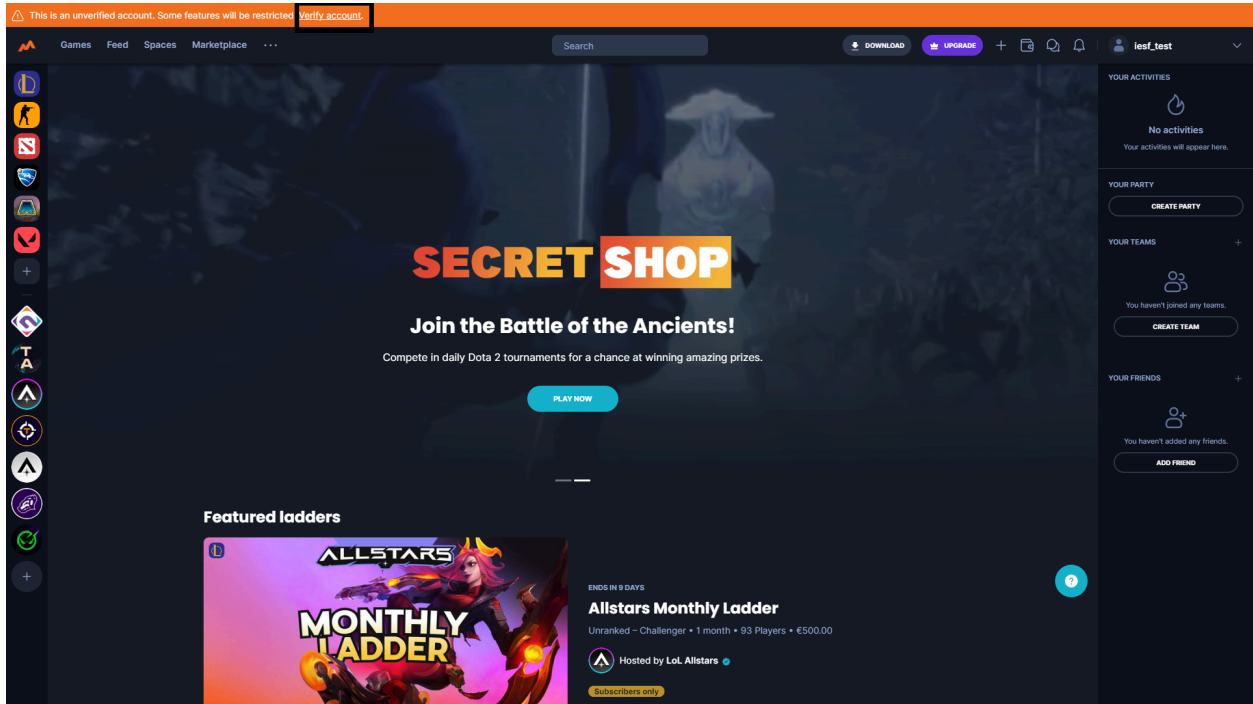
This is an unverified account. Some features will be restricted Verify account.

Games Feed Spaces Marketplace ···

Search

DOWNLOAD UPGRADE

iesf_test

YOUR ACTIVITIES

No activities

Your activities will appear here.

YOUR PARTY

CREATE PARTY

YOUR TEAMS

You haven't joined any teams.

CREATE TEAM

YOUR FRIENDS

You haven't added any friends.

ADD FRIEND

TA

SECRET SHOP

Join the Battle of the Ancients!

Compete in daily Dota 2 tournaments for a chance at winning amazing prizes.

PLAY NOW

Featured ladders

ALLSTARS

MONTHLY LADDER

ENDS IN 9 DAYS

Allstars Monthly Ladder

Unranked – Challenger • 1 month • 93 Players • €500.00

Hosted by LoL Allstars

Subscribers only

?